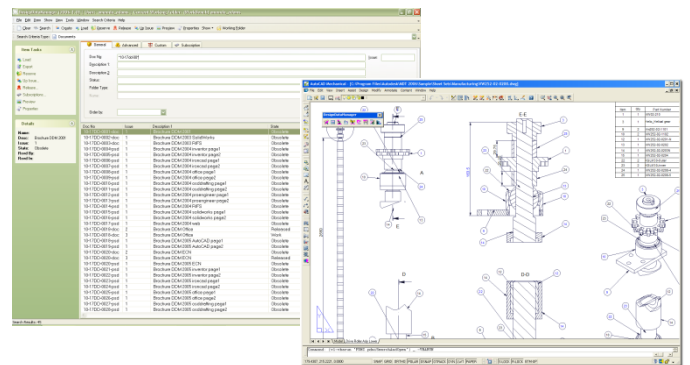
File Edit View Show View Tools Window Search Criteria Help

Search Criteria Type: Documents

General Advanced Custom Subscription

Doc No
Description 1
Description 2
Status
Folder Type
Order by

New Folder
Load
Export
Release
Subscriptions
Preview
Properties

Details
Name: Brochure DDM 2005
Issue: 1
State: Obsolete

| Doc No | Issue | Description 1 | State |
|---|---|---|---|
| 10-1-TDC-0001-doc | 1 | Brochure DDM 2003 SolidWorks | Obsolete |
| 10-1-TDC-0002-doc | 1 | Brochure DDM 2003 FIPS | Obsolete |
| 10-1-TDC-0003-pool | 1 | Brochure DDM 2004 inventor page1 | Obsolete |
| 10-1-TDC-0004-pool | 1 | Brochure DDM 2004 inventor page2 | Obsolete |
| 10-1-TDC-0005-pool | 1 | Brochure DDM 2004 ironcad page1 | Obsolete |
| 10-1-TDC-0006-pool | 1 | Brochure DDM 2004 ironcad page2 | Obsolete |
| 10-1-TDC-0007-pool | 1 | Brochure DDM 2004 office page1 | Obsolete |
| 10-1-TDC-0008-pool | 1 | Brochure DDM 2004 office page2 | Obsolete |
| 10-1-TDC-0009-pool | 1 | Brochure DDM 2004 ooddrafting page1 | Obsolete |
| 10-1-TDC-0010-pool | 1 | Brochure DDM 2004 ooddrafting page2 | Obsolete |
| 10-1-TDC-0011-pool | 1 | Brochure DDM 2004 proengineer page1 | Obsolete |
| 10-1-TDC-0012-pool | 1 | Brochure DDM 2004 proengineer page2 | Obsolete |
| 10-1-TDC-0013-pool | 1 | Brochure DDM 2004 FIPS | Obsolete |
| 10-1-TDC-0014-pool | 1 | Brochure DDM 2004 solidworks page1 | Obsolete |
| 10-1-TDC-0015-pool | 1 | Brochure DDM 2004 solidworks page2 | Obsolete |
| 10-1-TDC-0016-pool | 1 | Brochure DDM 2004 web | Obsolete |
| 10-1-TDC-0017-doc | 2 | Brochure DDM Office | Released |
| 10-1-TDC-0018-doc | 3 | Brochure DDM Office | Inwork |
| 10-1-TDC-0019-pool | 1 | Brochure DDM 2005 AutoCAD page1 | Obsolete |
| 10-1-TDC-0020-pool | 1 | Brochure DDM 2005 AutoCAD page2 | Obsolete |
| 10-1-TDC-0021-doc | 1 | Brochure DDM ECN | Obsolete |
| 10-1-TDC-0022-doc | 2 | Brochure DDM ECN | Released |
| 10-1-TDC-0023-pool | 1 | Brochure DDM 2005 ECN | Obsolete |
| 10-1-TDC-0024-pool | 1 | Brochure DDM 2005 inventor page1 | Obsolete |
| 10-1-TDC-0025-pool | 1 | Brochure DDM 2005 inventor page2 | Obsolete |
| 10-1-TDC-0026-pool | 1 | Brochure DDM 2005 ironcad page1 | Obsolete |
| 10-1-TDC-0027-pool | 1 | Brochure DDM 2005 ironcad page2 | Obsolete |
| 10-1-TDC-0028-pool | 1 | Brochure DDM 2005 office page1 | Obsolete |
| 10-1-TDC-0029-pool | 1 | Brochure DDM 2005 office page2 | Obsolete |
| 10-1-TDC-0030-pool | 1 | Brochure DDM 2005 ooddrafting page1 | Obsolete |
| 10-1-TDC-0031-pool | 1 | Brochure DDM 2005 ooddrafting page2 | Obsolete |

Search Results: 96

File Edit View Insert Assist Design Modify Annotate Convert Window Help

E-E

D - D

D

E

A

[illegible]